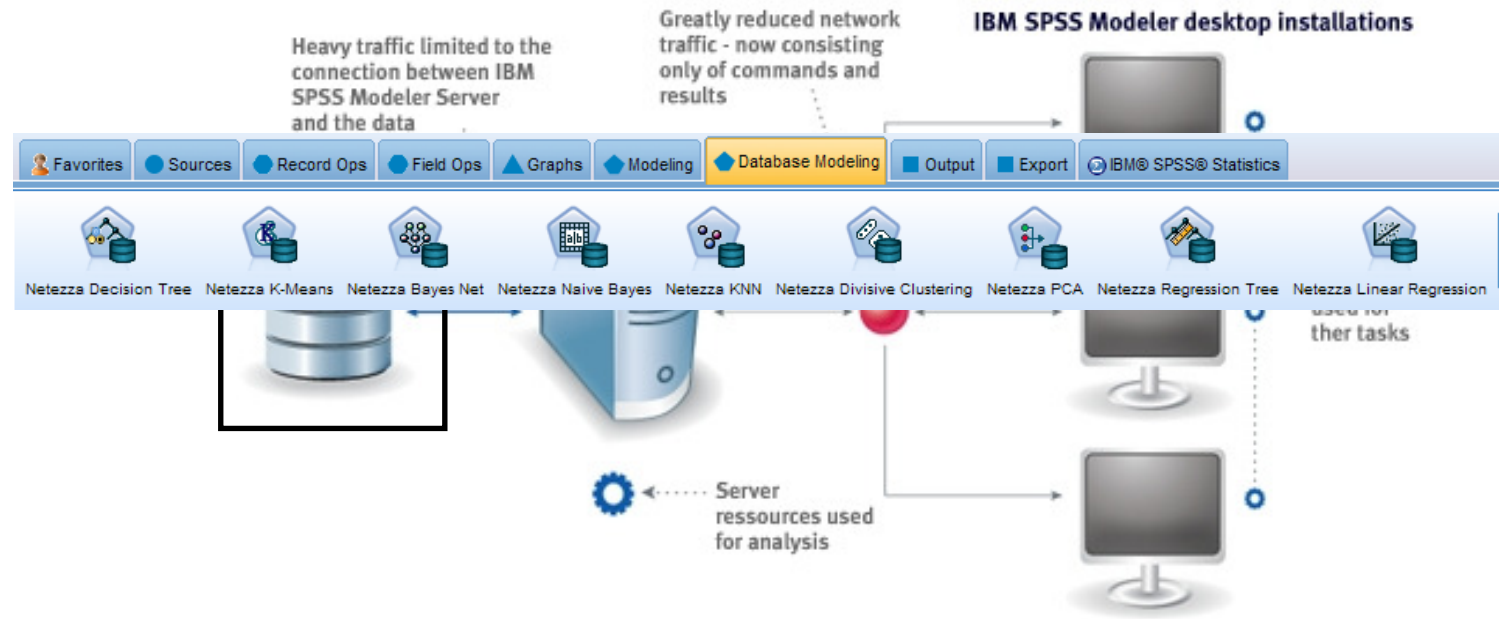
Heavy traffic limited to the connection between IBM SPSS Modeler Server and the data

Greatly reduced network traffic - now consisting only of commands and results

IBM SPSS Modeler desktop installations

Favorites | Sources | Record Ops | Field Ops | Graphs | Modeling | Database Modeling | Output | Export | IBM® SPSS® Statistics

Netezza Decision Tree
Netezza K-Means
Netezza Bayes Net
Netezza Naive Bayes
Netezza KNN
Netezza Divisive Clustering
Netezza PCA
Netezza Regression Tree
Netezza Linear Regression

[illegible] used for ther tasks

Server ressources used for analysis